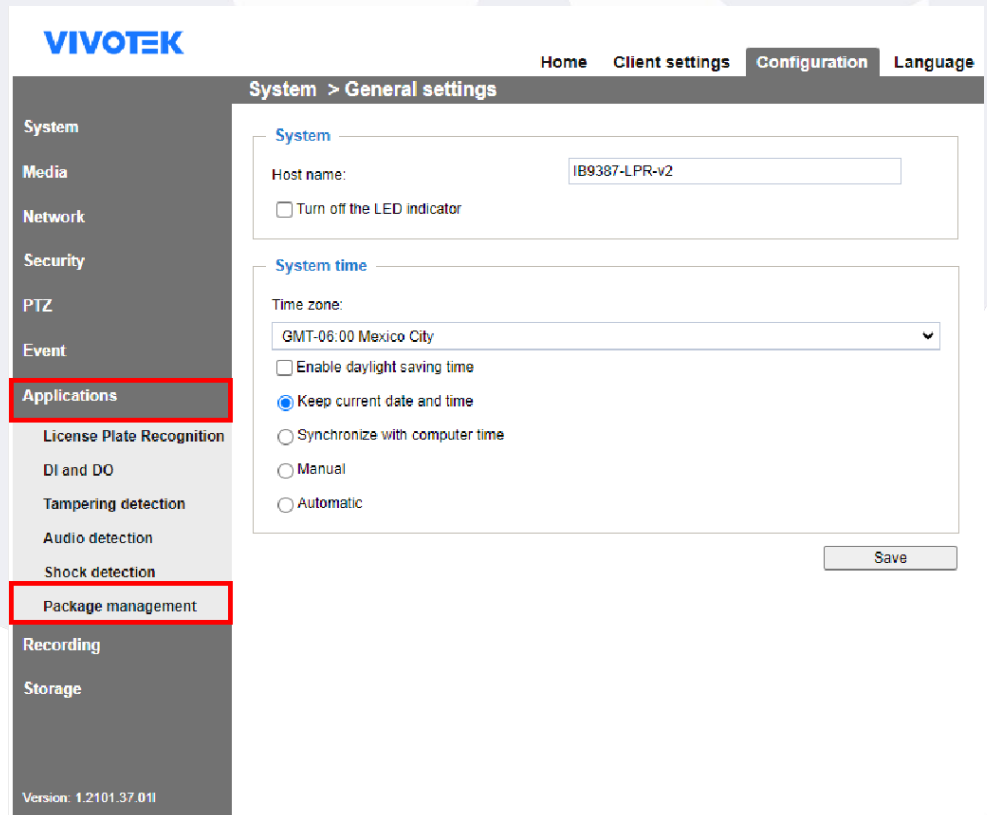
VIVOTEK

Home Client settings Configuration Language

System > General settings

System
Media
Network
Security
PTZ
Event
Applications
License Plate Recognition
DI and DO
Tampering detection
Audio detection
Shock detection
Package management
Recording
Storage

Version: 1.2101.37.01l

System

Host name: IB9387-LPR-v2

Turn off the LED indicator

System time

Time zone:

GMT-06:00 Mexico City

Enable daylight saving time

Keep current date and time

Synchronize with computer time

Manual

Automatic

Save